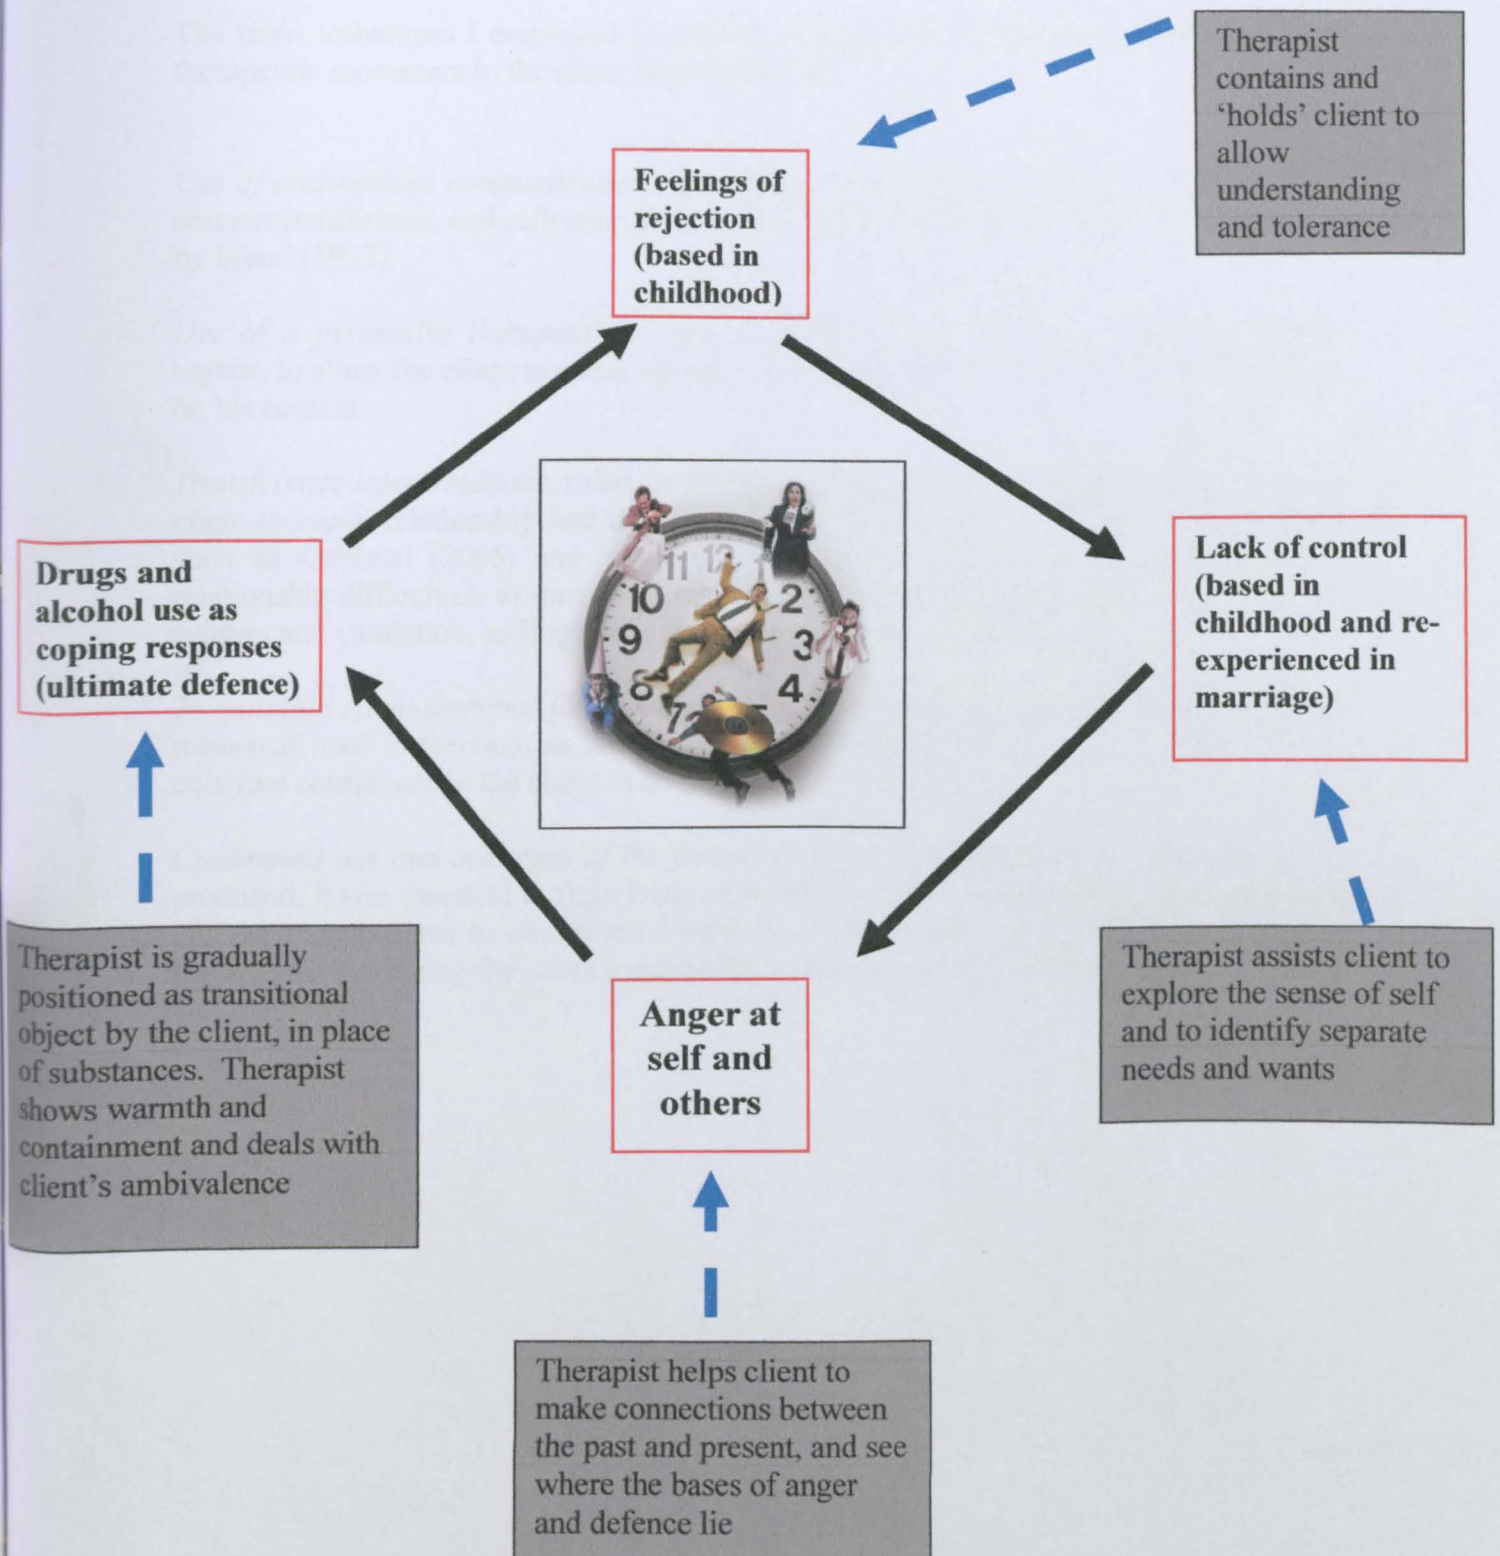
Therapist contains and 'holds' client to allow understanding and tolerance

Feelings of rejection (based in childhood)

Lack of control (based in childhood and re-experienced in marriage)

Drugs and alcohol use as coping responses (ultimate defence)

11 12 1 2 3 4 7 8 9 10

Therapist is gradually positioned as transitional object by the client, in place of substances. Therapist shows warmth and containment and deals with client's ambivalence

Anger at self and others

Therapist assists client to explore the sense of self and to identify separate needs and wants

Therapist helps client to make connections between the past and present, and see where the bases of anger and defence lie